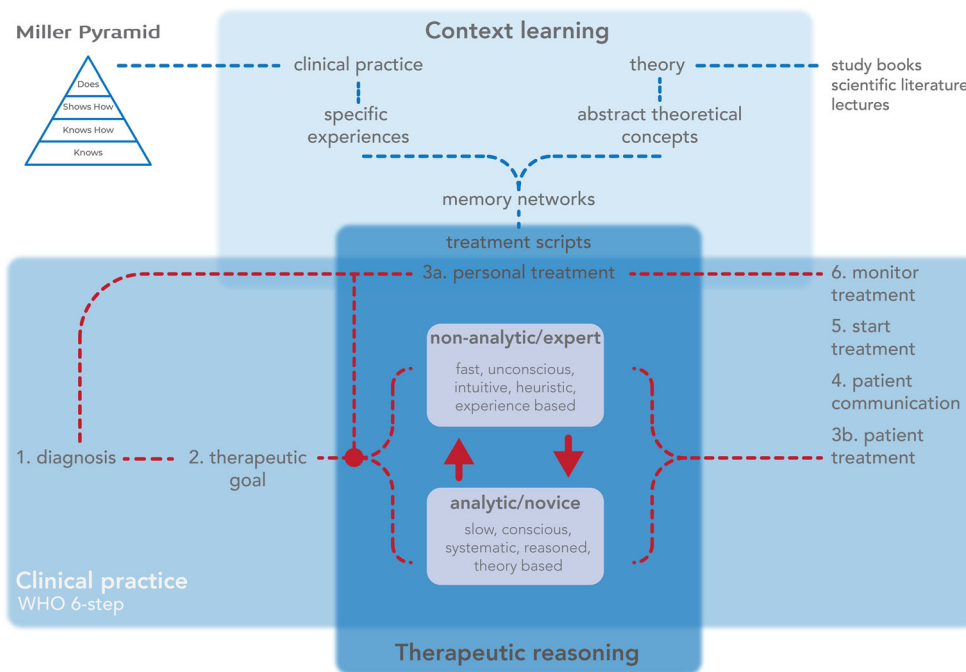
Miller Pyramid

Does
Shows How
Knows How
Knows

Context learning

clinical practice

theory

study books
scientific literature
lectures

specific experiences

abstract theoretical concepts

memory networks

treatment scripts

3a. personal treatment

6. monitor treatment

5. start treatment

4. patient communication

3b. patient treatment

non-analytic/expert

fast, unconscious, intuitive, heuristic, experience based

analytic/novice

slow, conscious, systematic, reasoned, theory based

1. diagnosis

2. therapeutic goal

Clinical practice
WHO 6-step

Therapeutic reasoning